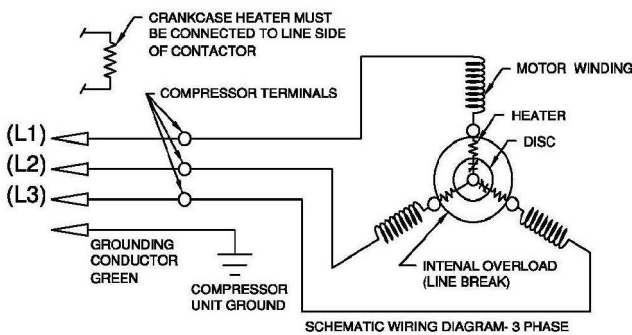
CRANKCASE HEATER MUST BE CONNECTED TO LINE SIDE OF CONTACTOR

COMPRESSOR TERMINALS

MOTOR WINDING

HEATER

DISC

(L1)

(L2)

(L3)

GROUNDING CONDUCTOR GREEN

COMPRESSOR UNIT GROUND

INTENAL OVERLOAD (LINE BREAK)

SCHEMATIC WIRING DIAGRAM- 3 PHASE